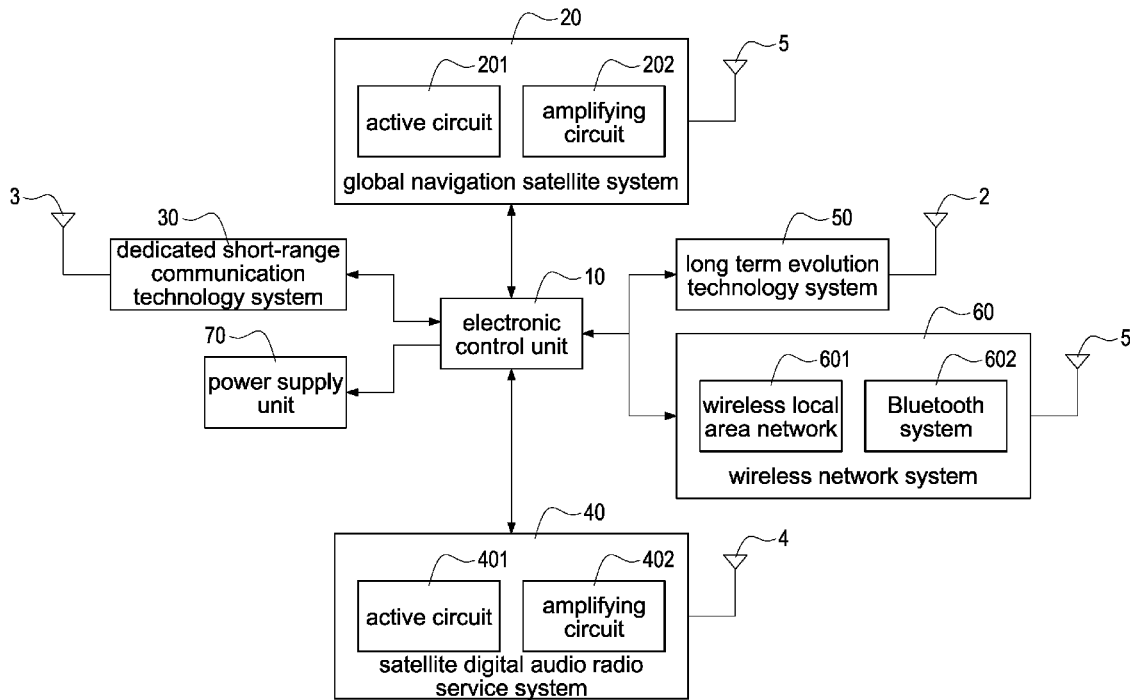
20
201
202
5
active circuit
amplifying circuit
global navigation satellite system
3
30
dedicated short-range communication technology system
50
2
long term evolution technology system
10
electronic control unit
60
70
power supply unit
601
602
5
wireless local area network
Bluetooth system
wireless network system
40
401
402
4
active circuit
amplifying circuit
satellite digital audio radio service system